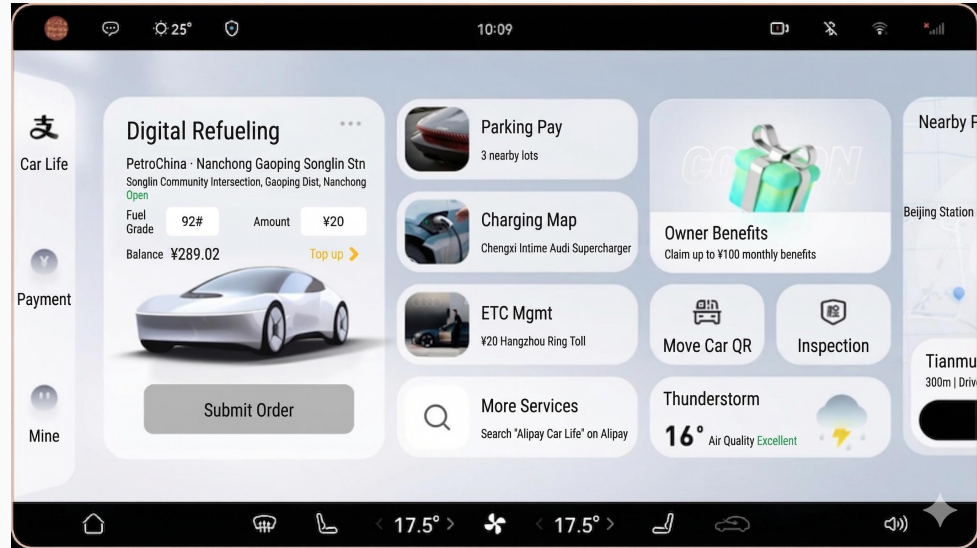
25° 10:09

Car Life

Payment

Mine

Digital Refueling ···

PetroChina · Nanchong Gaoping Songlin Stn
Songlin Community Intersection, Gaoping Dist, Nanchong
Open

Fuel Grade 92# Amount ¥20

Balance ¥289.02 Top up >

Submit Order

Parking Pay
3 nearby lots

Charging Map
Chengxi Intime Audi Supercharger

ETC Mgmt
¥20 Hangzhou Ring Toll

More Services
Search "Alipay Car Life" on Alipay

Owner Benefits
Claim up to ¥100 monthly benefits

Move Car QR

Inspection

Thunderstorm
16° Air Quality Excellent

Nearby P

Beijing Station

Tianmu
300m | Driv

< 17.5° > < 17.5° >